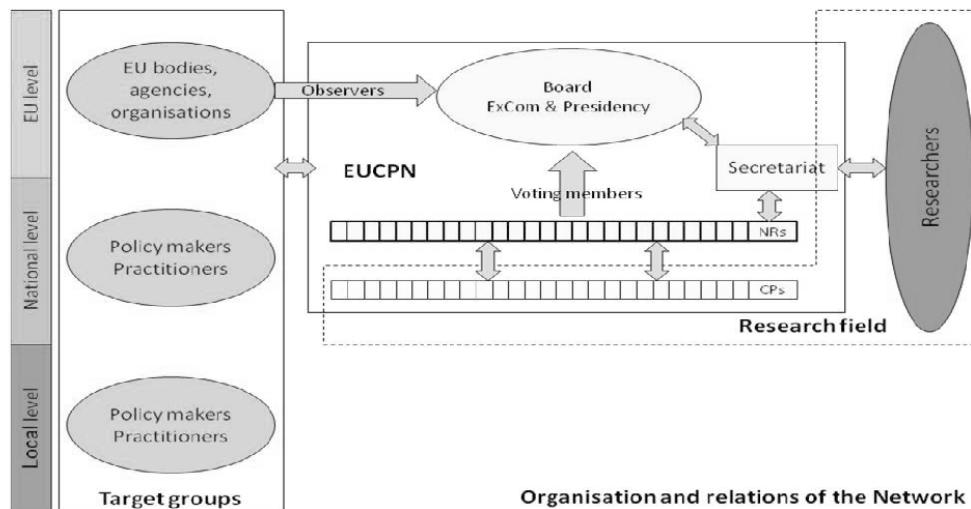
EU level

National level

Local level

EU bodies, agencies, organisations

Policy makers Practitioners

Policy makers Practitioners

Target groups

Observers

Board ExCom & Presidency

EUCPN

Voting members

Secretariat

NRs

CPs

Research field

Researchers

Organisation and relations of the Network